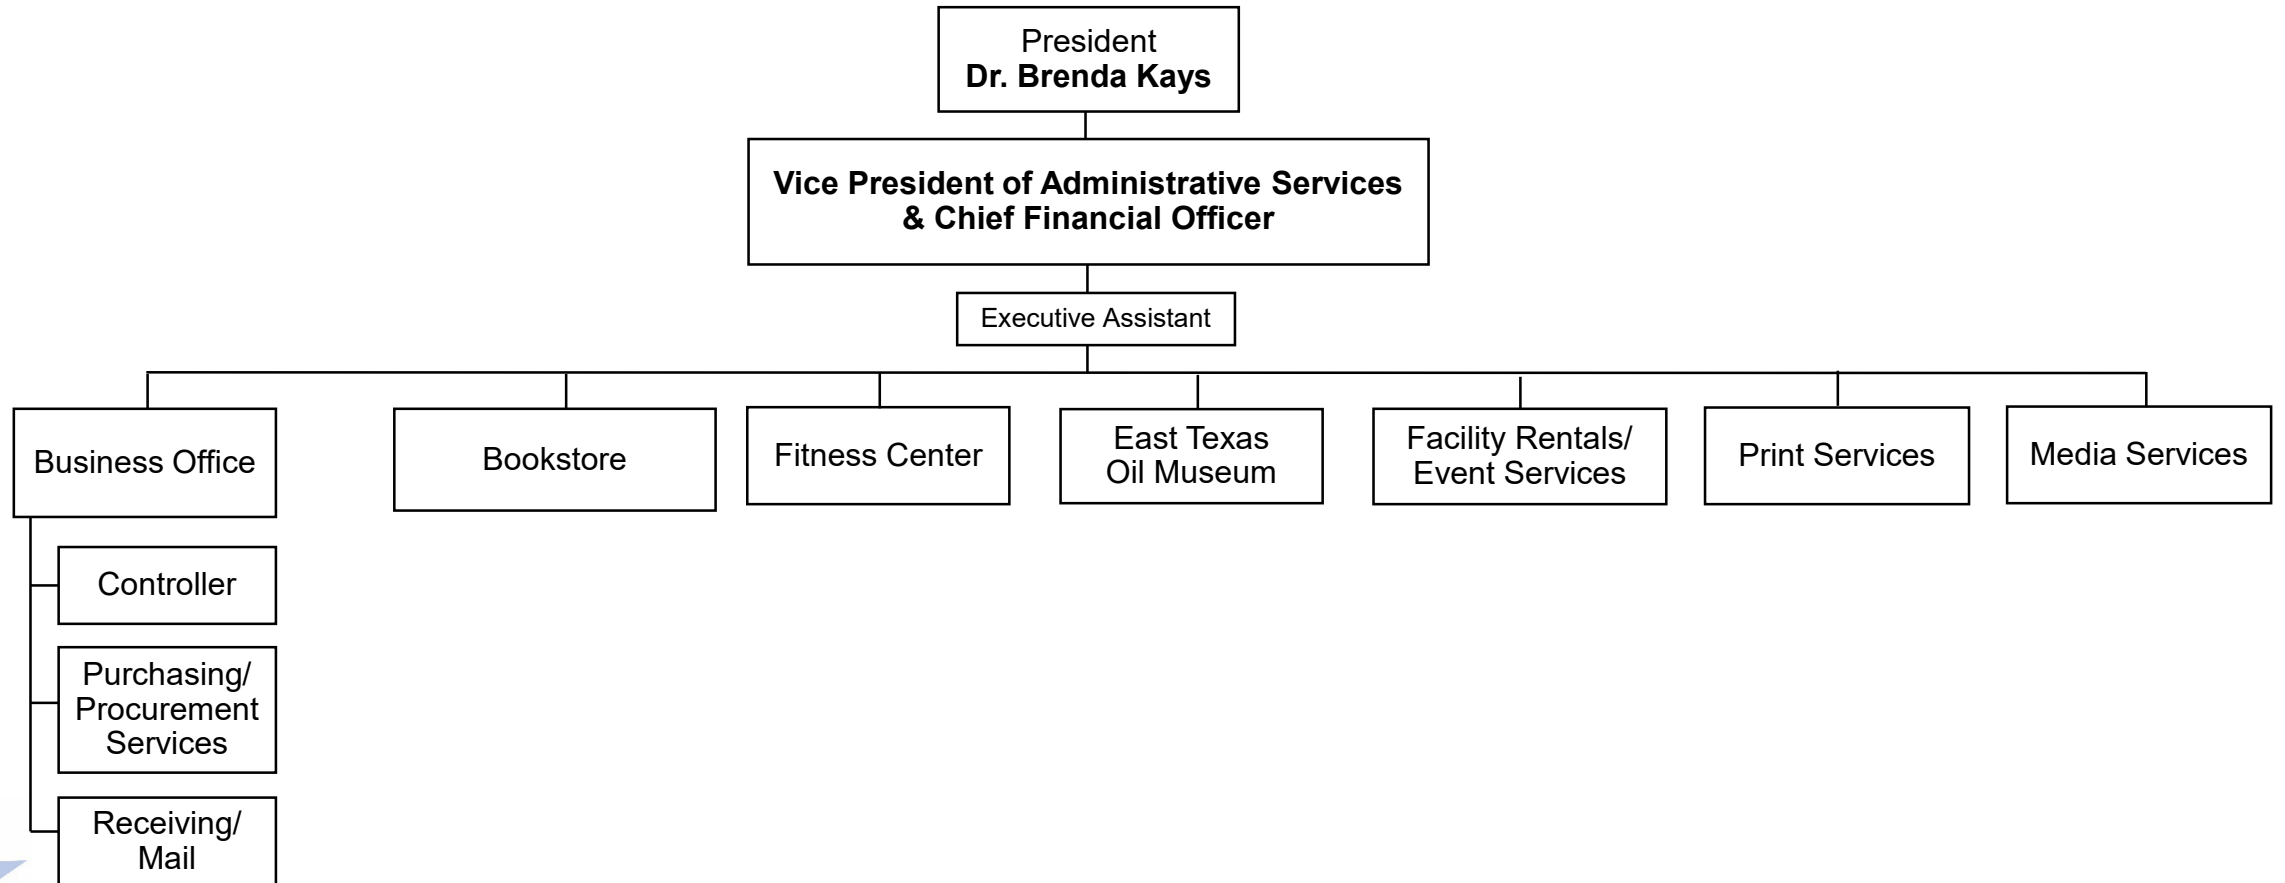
President
**Dr. Brenda Kays**

**Vice President of Administrative Services & Chief Financial Officer**

Executive Assistant

Business Office

Controller

Purchasing/ Procurement Services

Receiving/ Mail

Bookstore

Fitness Center

East Texas Oil Museum

Facility Rentals/ Event Services

Print Services

Media Services